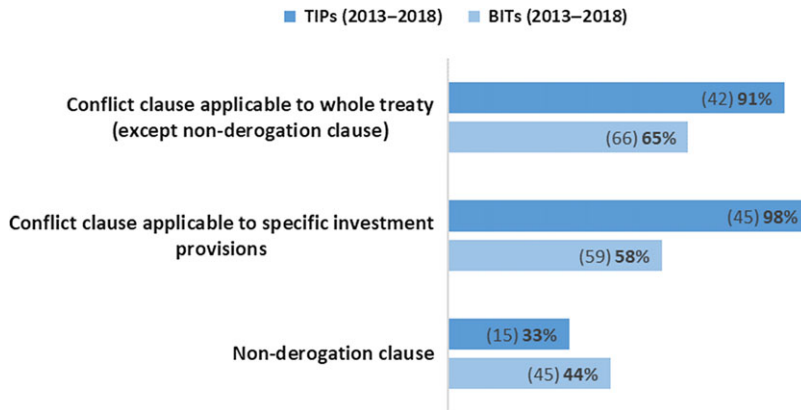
TIPs (2013–2018) BITs (2013–2018)

Conflict clause applicable to whole treaty (except non-derogation clause)
(42) 91%
(66) 65%

Conflict clause applicable to specific investment provisions
(45) 98%
(59) 58%

Non-derogation clause
(15) 33%
(45) 44%